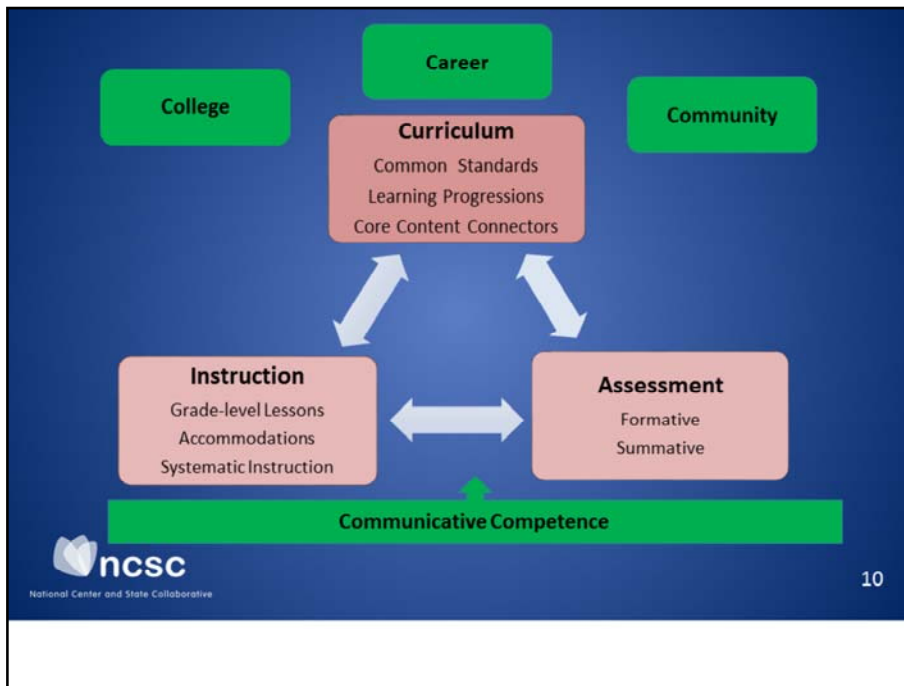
Career

College

Community

Curriculum
Common Standards
Learning Progressions
Core Content Connectors

Instruction
Grade-level Lessons
Accommodations
Systematic Instruction

Assessment
Formative
Summative

Communicative Competence

ncsc
National Center and State Collaborative

10